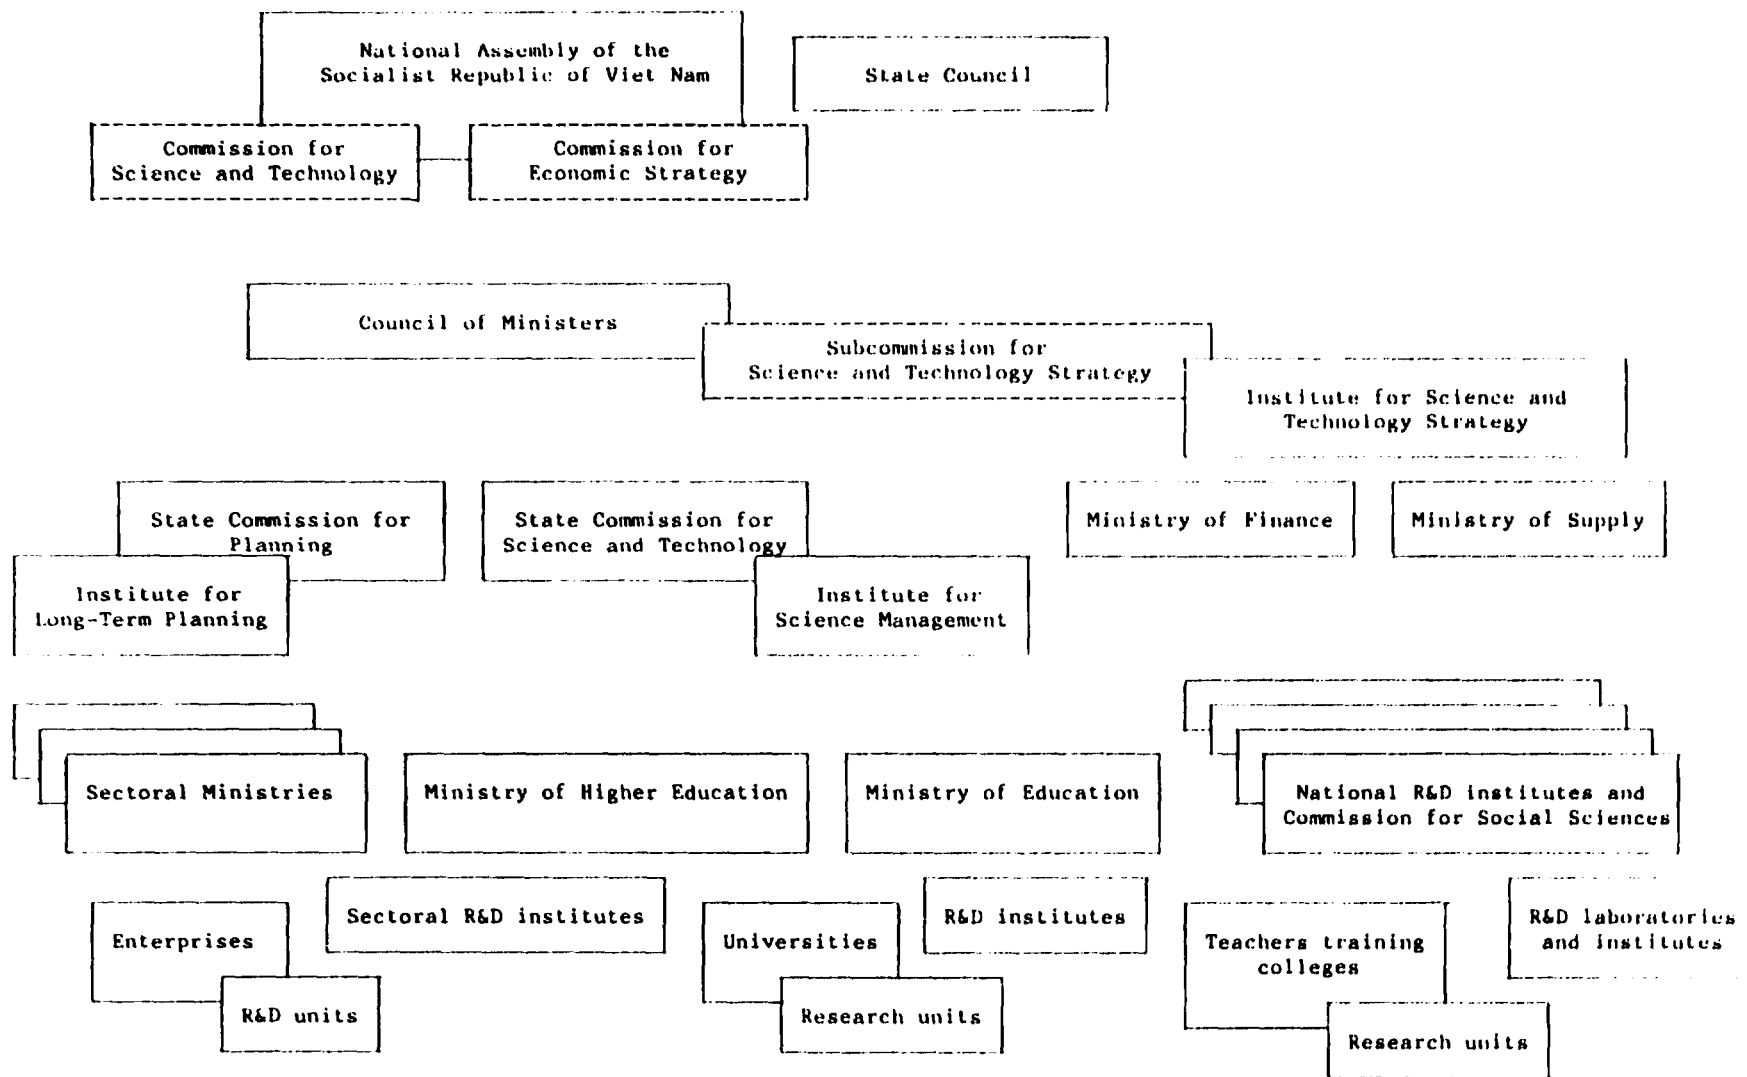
National Assembly of the Socialist Republic of Viet Nam

State Council

Commission for Science and Technology

Commission for Economic Strategy

Council of Ministers

Subcommission for Science and Technology Strategy

Institute for Science and Technology Strategy

State Commission for Planning

State Commission for Science and Technology

Ministry of Finance

Ministry of Supply

Institute for Long-Term Planning

Institute for Science Management

Sectoral Ministries

Ministry of Higher Education

Ministry of Education

National R&D institutes and Commission for Social Sciences

Sectoral R&D institutes

R&D institutes

R&D laboratories and institutes

Enterprises

Universities

Teachers training colleges

R&D units

Research units

Research units